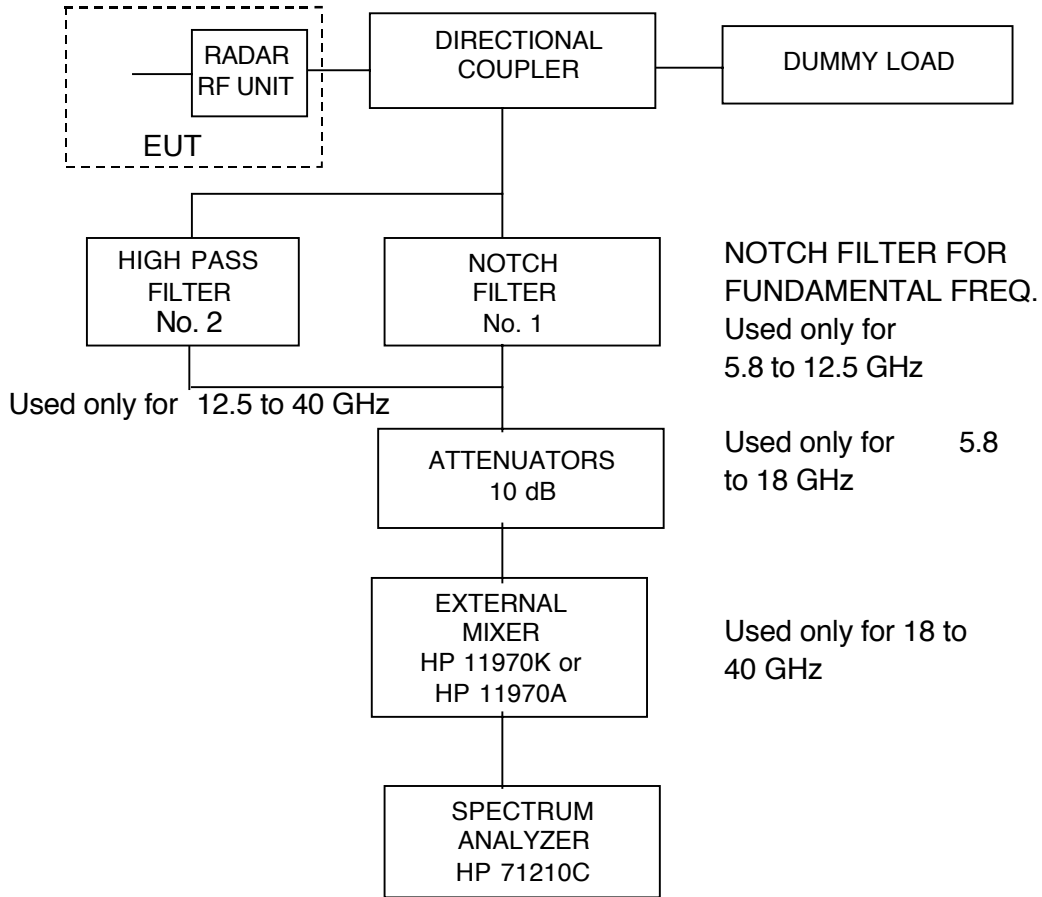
RADAR RF UNIT

EUT

DIRECTIONAL COUPLER

DUMMY LOAD

HIGH PASS FILTER No. 2

NOTCH FILTER No. 1

NOTCH FILTER FOR FUNDAMENTAL FREQ. Used only for 5.8 to 12.5 GHz

Used only for 12.5 to 40 GHz

ATTENUATORS 10 dB

Used only for 5.8 to 18 GHz

EXTERNAL MIXER HP 11970K or HP 11970A

Used only for 18 to 40 GHz

SPECTRUM ANALYZER HP 71210C